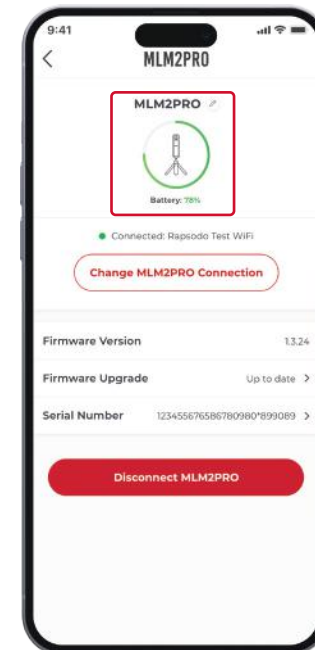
9:41

<

MLM2PRO

MLM2PRO

Battery: 78%

Connected: Rapsodo Test WiFi

Change MLM2PRO Connection

Firmware Version 1.3.24

Firmware Upgrade Up to date >

Serial Number 123455676586780980*899089 >

Disconnect MLM2PRO